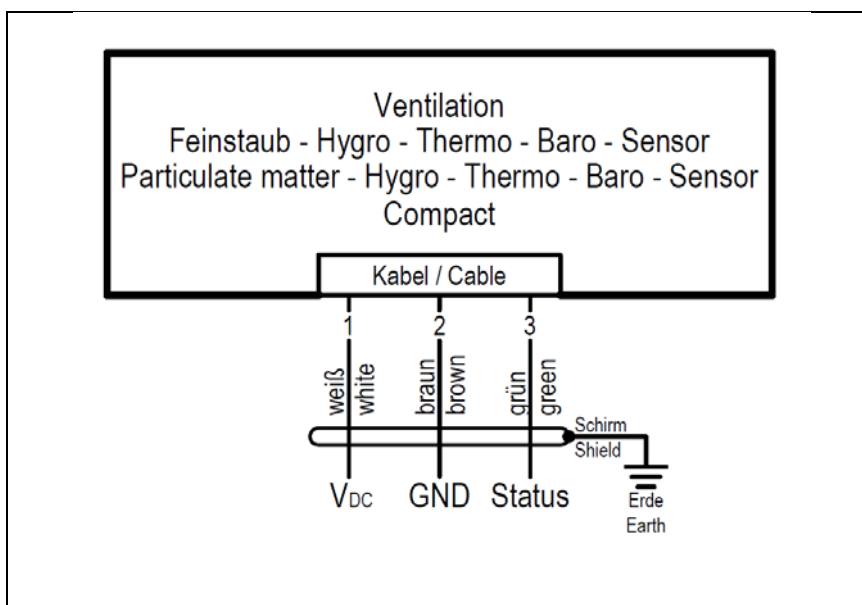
Ventilation
Feinstaub - Hygro - Thermo - Baro - Sensor
Particulate matter - Hygro - Thermo - Baro - Sensor
Compact

Kabel / Cable

1 weiß white
2 braun brown
3 grün green

Schirm
Shield

$V_{DC}$ GND Status

Erde
Earth